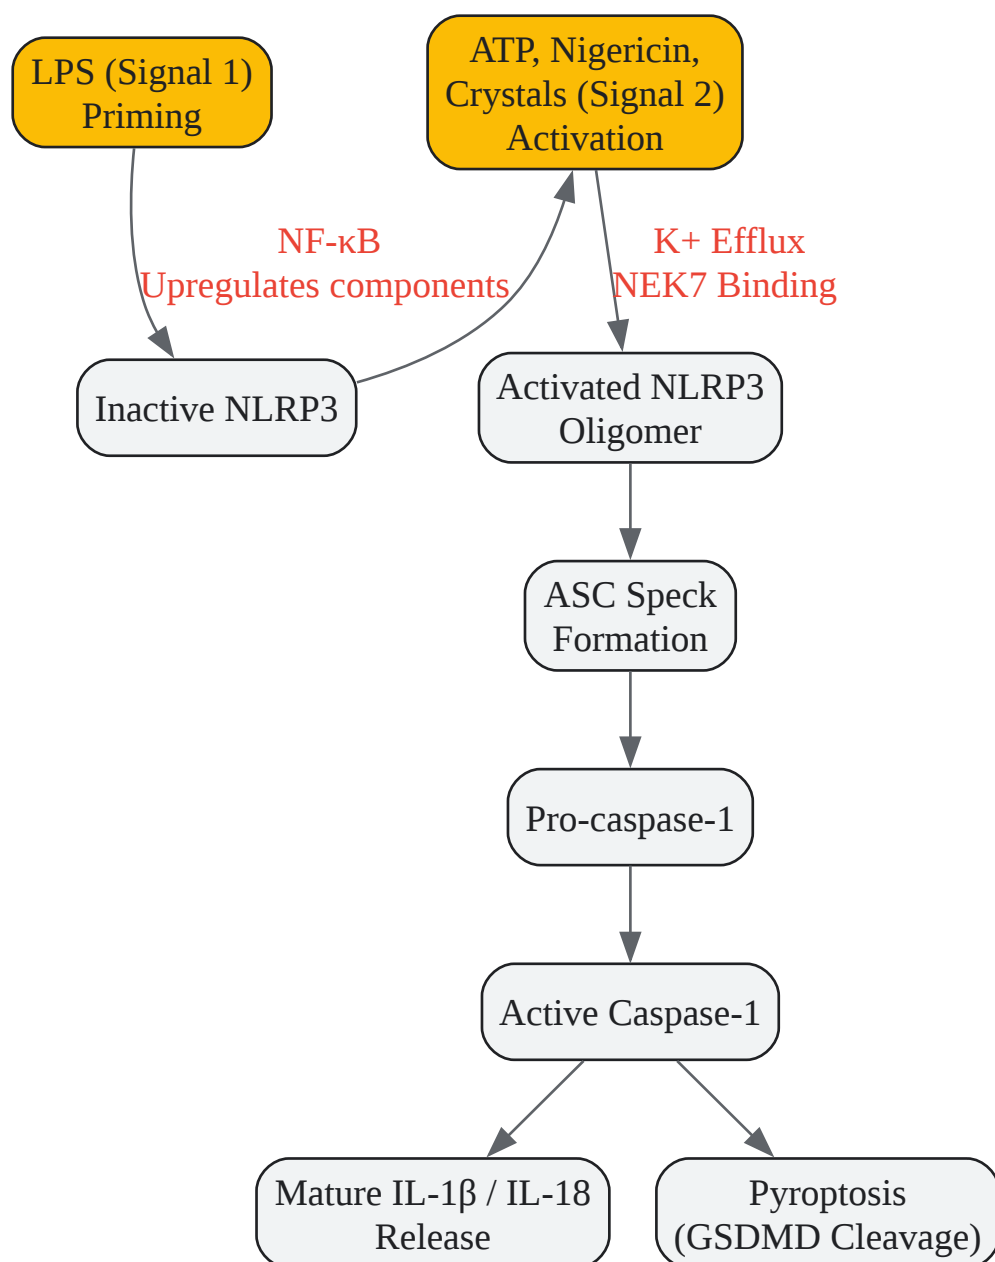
LPS (Signal 1)
Priming

ATP, Nigericin,
Crystals (Signal 2)
Activation

NF-κB
Upregulates components

K+ Efflux
NEK7 Binding

Inactive NLRP3

Activated NLRP3
Oligomer

ASC Speck
Formation

Pro-caspase-1

Active Caspase-1

Mature IL-1β / IL-18
Release

Pyroptosis
(GSDMD Cleavage)